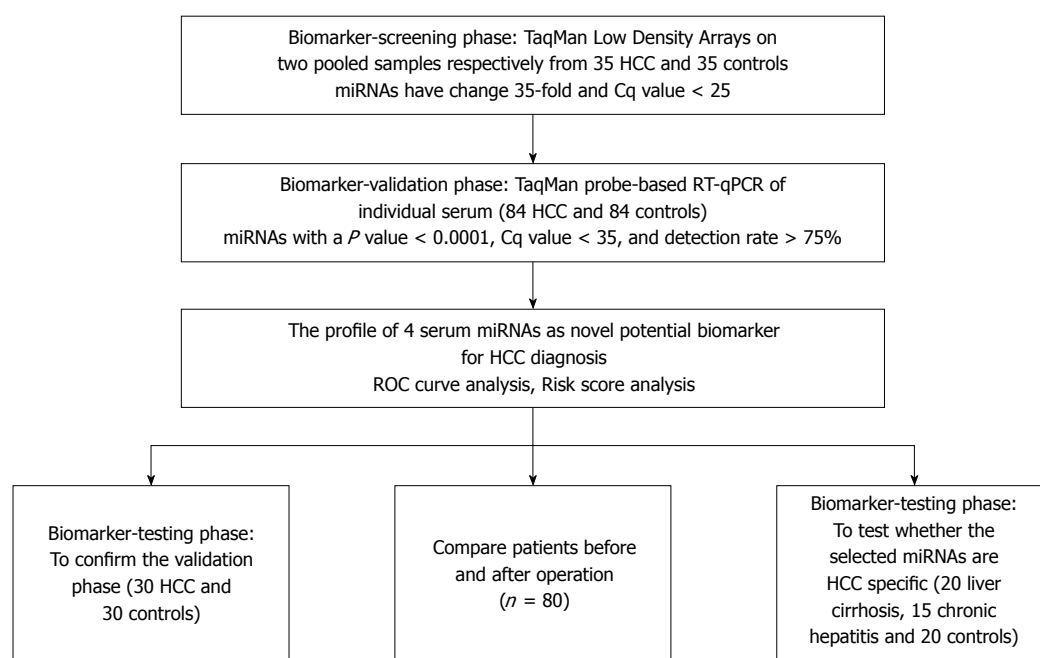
Biomarker-screening phase: TaqMan Low Density Arrays on two pooled samples respectively from 35 HCC and 35 controls miRNAs have change 35-fold and Cq value < 25

Biomarker-validation phase: TaqMan probe-based RT-qPCR of individual serum (84 HCC and 84 controls) miRNAs with a $P$ value < 0.0001, Cq value < 35, and detection rate > 75%

The profile of 4 serum miRNAs as novel potential biomarker for HCC diagnosis ROC curve analysis, Risk score analysis

Biomarker-testing phase: To confirm the validation phase (30 HCC and 30 controls)

Compare patients before and after operation ($n$ = 80)

Biomarker-testing phase: To test whether the selected miRNAs are HCC specific (20 liver cirrhosis, 15 chronic hepatitis and 20 controls)